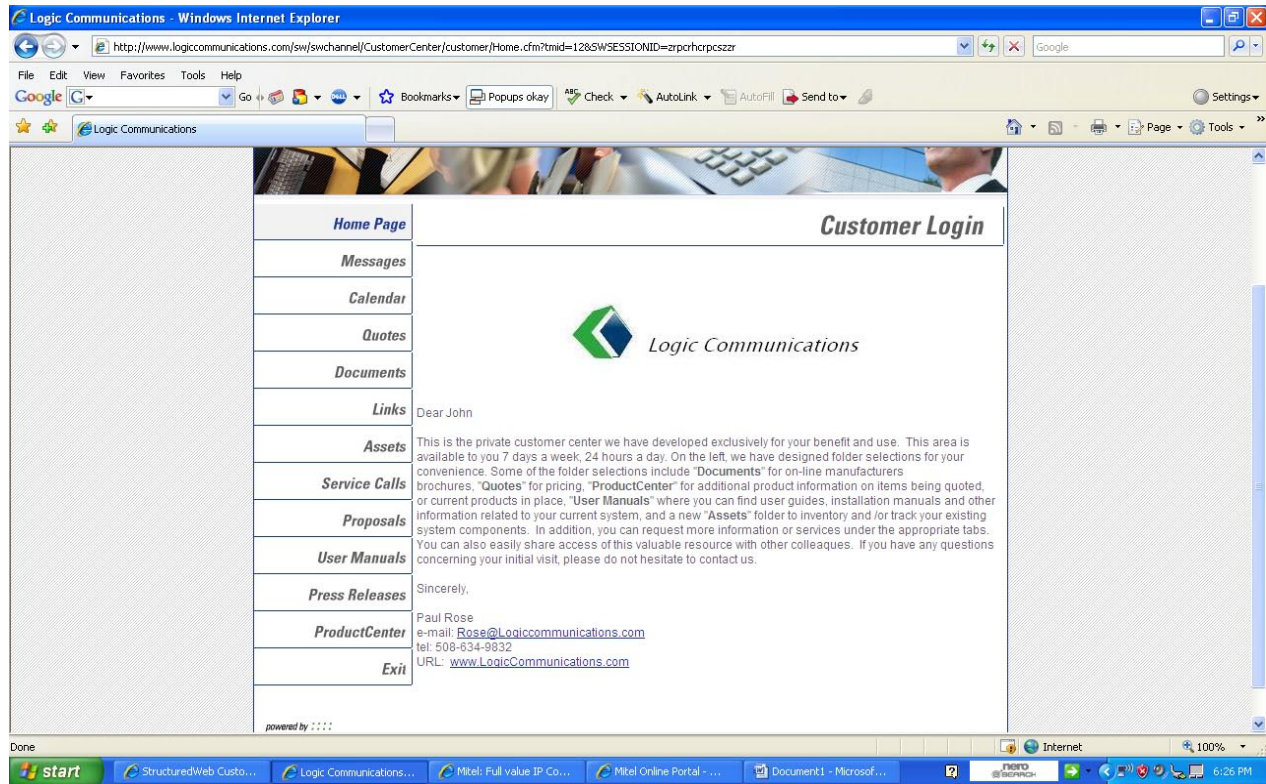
Logic Communications - Windows Internet Explorer

http://www.logiccommunications.com/sw/swchannel/CustomerCenter/customer/Home.cfm?tmid=12&SWSESSIONID=zrpcrhcrpcszzr

Google

File Edit View Favorites Tools Help

Google G Go Bookmarks Popups okay Check AutoLink AutoFill Send to Settings

Logic Communications

Page Tools

Home Page
Messages
Calendar
Quotes
Documents
Links
Assets
Service Calls
Proposals
User Manuals
Press Releases
ProductCenter
Exit

Customer Login

Logic Communications

Dear John

This is the private customer center we have developed exclusively for your benefit and use. This area is available to you 7 days a week, 24 hours a day. On the left, we have designed folder selections for your convenience. Some of the folder selections include "Documents" for on-line manufacturers brochures, "Quotes" for pricing, "ProductCenter" for additional product information on items being quoted, or current products in place, "User Manuals" where you can find user guides, installation manuals and other information related to your current system, and a new "Assets" folder to inventory and /or track your existing system components. In addition, you can request more information or services under the appropriate tabs. You can also easily share access of this valuable resource with other colleaques. If you have any questions concerning your initial visit, please do not hesitate to contact us.

Sincerely,

Paul Rose
e-mail: Rose@Logiccommunications.com
tel: 508-634-9832
URL: www.LogicCommunications.com

powered by

Done Internet 100%

start StructuredWeb Custo... Logic Communications... Mitel: Full value IP Co... Mitel Online Portal - ... Document1 - Microsof... nero SEARCH 6:26 PM